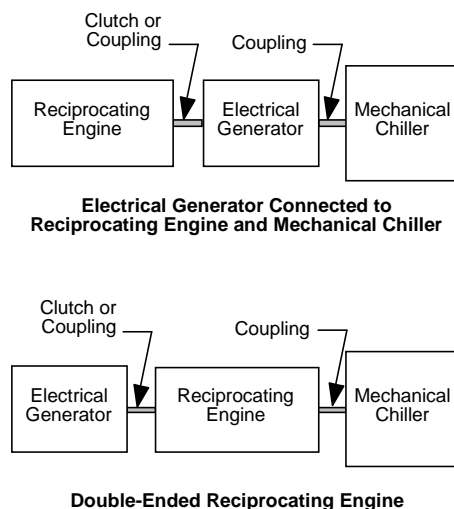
Clutch or Coupling

Coupling

Reciprocating Engine

Electrical Generator

Mechanical Chiller

**Electrical Generator Connected to Reciprocating Engine and Mechanical Chiller**

Clutch or Coupling

Coupling

Electrical Generator

Reciprocating Engine

Mechanical Chiller

**Double-Ended Reciprocating Engine**